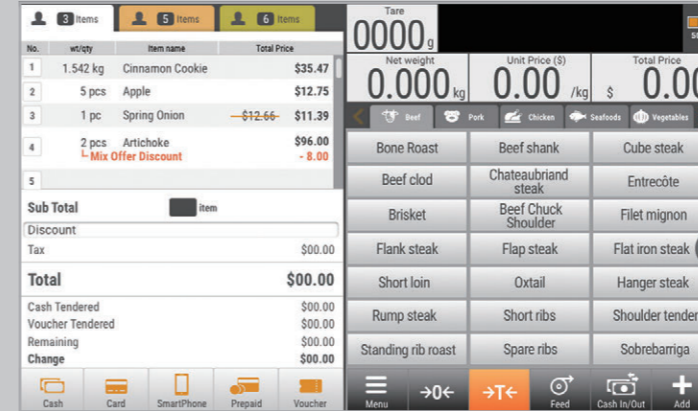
3 Items | 5 Items | 6 Items

| No. | wt/qty | Item name | Total Price |
|---|---|---|---|
| 1 | 1.542 kg | Cinnamon Cookie | $35.47 |
| 2 | 5 pcs | Apple | $12.75 |
| 3 | 1 pc | Spring Onion | ~~$12.66~~ $11.39 |
| 4 | 2 pcs | Artichoke<br>└ Mix Offer Discount | $96.00<br>- 8.00 |
| 5 | | | |

Sub Total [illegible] item

Discount

Tax $00.00

Total $00.00

Cash Tendered $00.00
Voucher Tendered $00.00
Remaining $00.00
Change $00.00

Cash | Card | SmartPhone | Prepaid | Voucher

Tare
0000g

Net weight
0.000kg

Unit Price ($)
0.00/kg

Total Price
$ 0.0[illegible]

Beef | Pork | Chicken | Seafoods | Vegetables

Bone Roast | Beef shank | Cube steak
Beef clod | Chateaubriand steak | Entrecôte
Brisket | Beef Chuck Shoulder | Filet mignon
Flank steak | Flap steak | Flat iron steak
Short loin | Oxtail | Hanger steak
Rump steak | Short ribs | Shoulder tender
Standing rib roast | Spare ribs | Sobrebarriga

Menu | →0← | →T← | Feed | Cash In/Out | Add